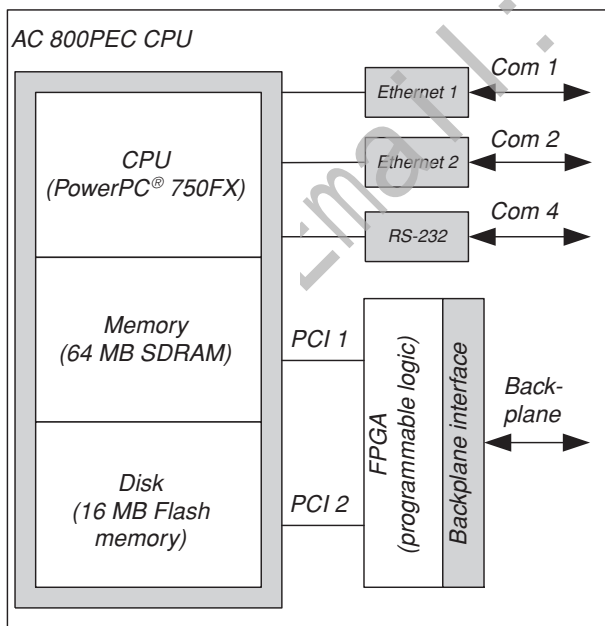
AC 800PEC CPU

CPU
(PowerPC® 750FX)

Memory
(64 MB SDRAM)

Disk
(16 MB Flash memory)

Ethernet 1

Com 1

Ethernet 2

Com 2

RS-232

Com 4

PCI 1

PCI 2

FPGA
(programmable logic)

Backplane interface

Back-
plane

-mail.